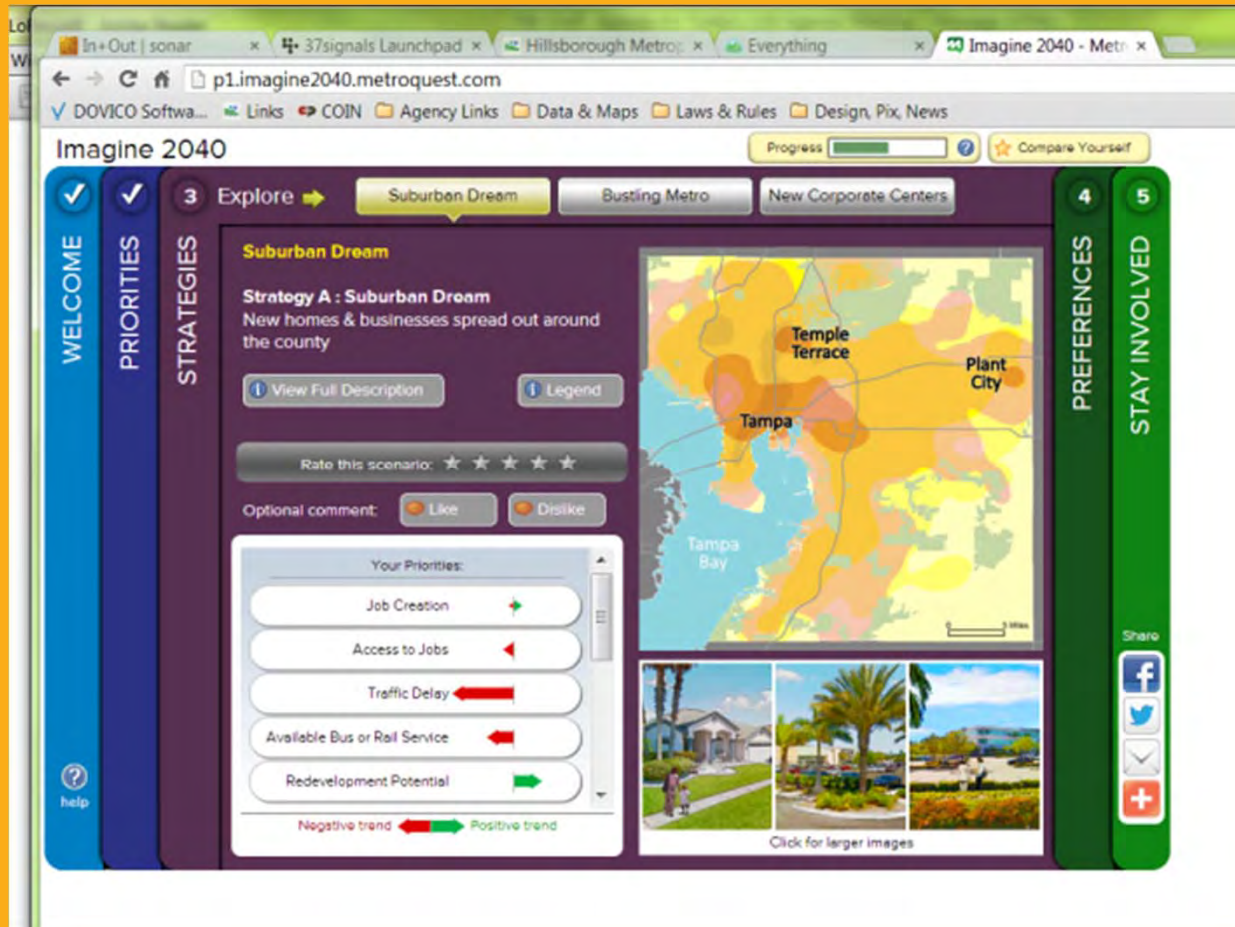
In+Out | sonar
37signals Launchpad
Hillsborough Metrop
Everything
Imagine 2040 - Metr

p1.imagine2040.metroquest.com

DOVICO Softwa... Links COIN Agency Links Data & Maps Laws & Rules Design, Pix, News

Imagine 2040

Progress
Compare Yourself

WELCOME
PRIORITIES
3 STRATEGIES
Explore
Suburban Dream
Bustling Metro
New Corporate Centers
4 PREFERENCES
5 STAY INVOLVED

Suburban Dream

Strategy A : Suburban Dream
New homes & businesses spread out around the county

View Full Description
Legend

Rate this scenario:

Optional comment: Like Dislike

Your Priorities:
Job Creation
Access to Jobs
Traffic Delay
Available Bus or Rail Service
Redevelopment Potential

Negative trend Positive trend

Temple Terrace
Plant City
Tampa
Tampa Bay
Miles

Click for larger images

Share

help